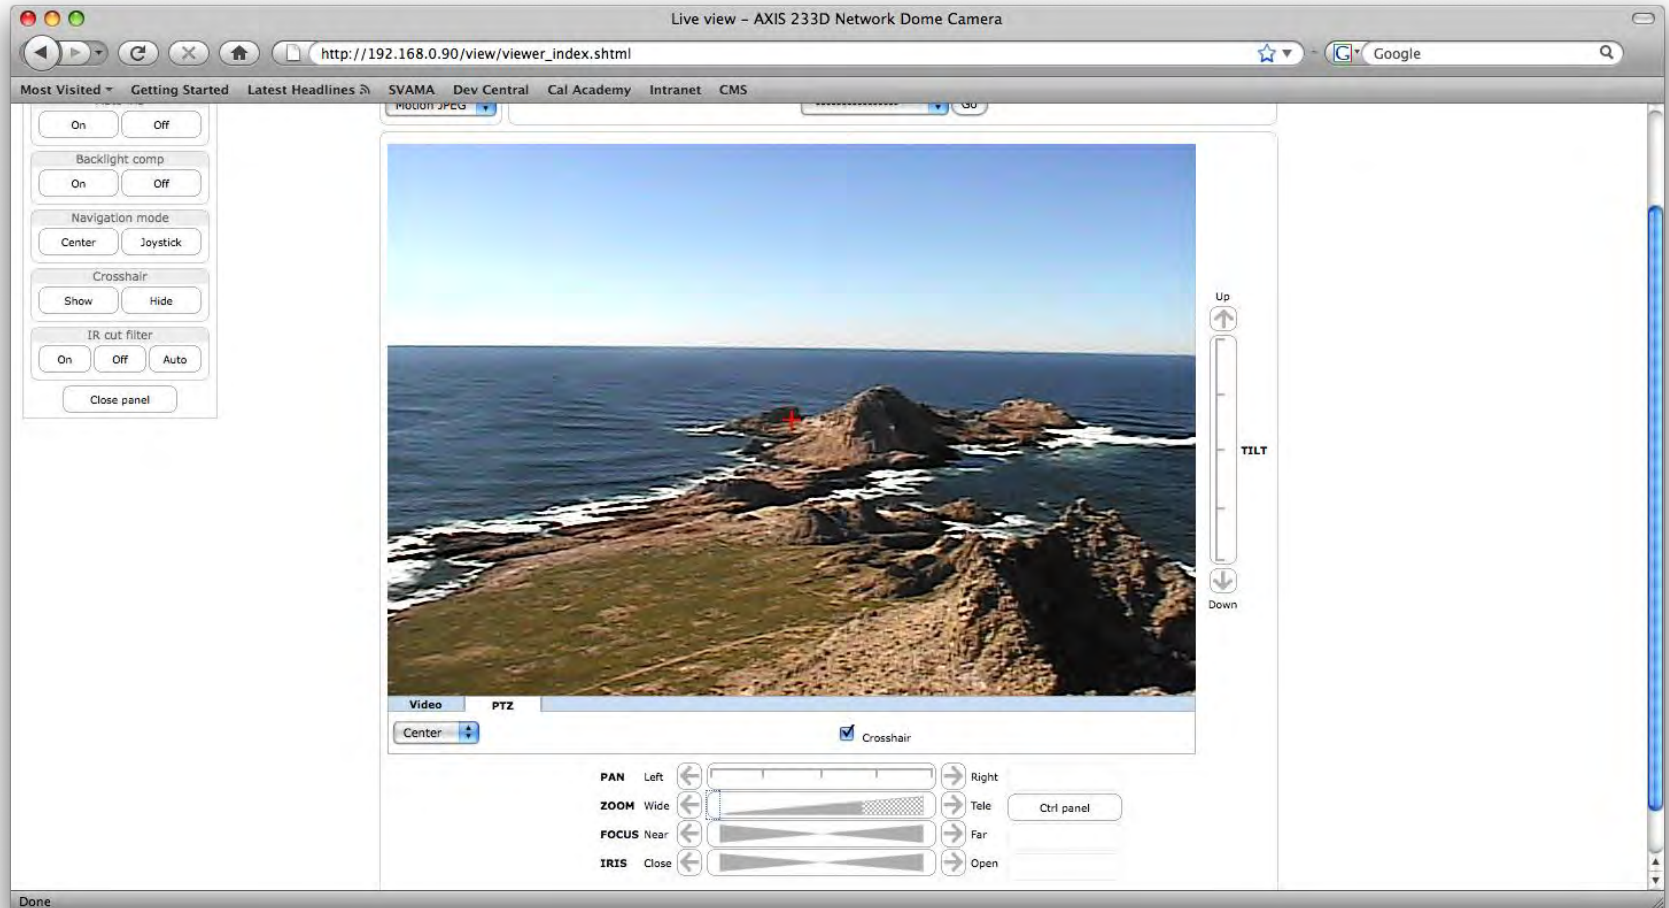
Live view – AXIS 233D Network Dome Camera

http://192.168.0.90/view/viewer_index.shtml

Google

Most Visited Getting Started Latest Headlines SVAMA Dev Central Cal Academy Intranet CMS

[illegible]
On Off

Backlight comp
On Off

Navigation mode
Center Joystick

Crosshair
Show Hide

IR cut filter
On Off Auto

Close panel

Motion JPEG

Go

Up

TILT

Down

Video PTZ

Center

Crosshair

PAN Left Right
ZOOM Wide Tele
FOCUS Near Far
IRIS Close Open

Ctrl panel

Done